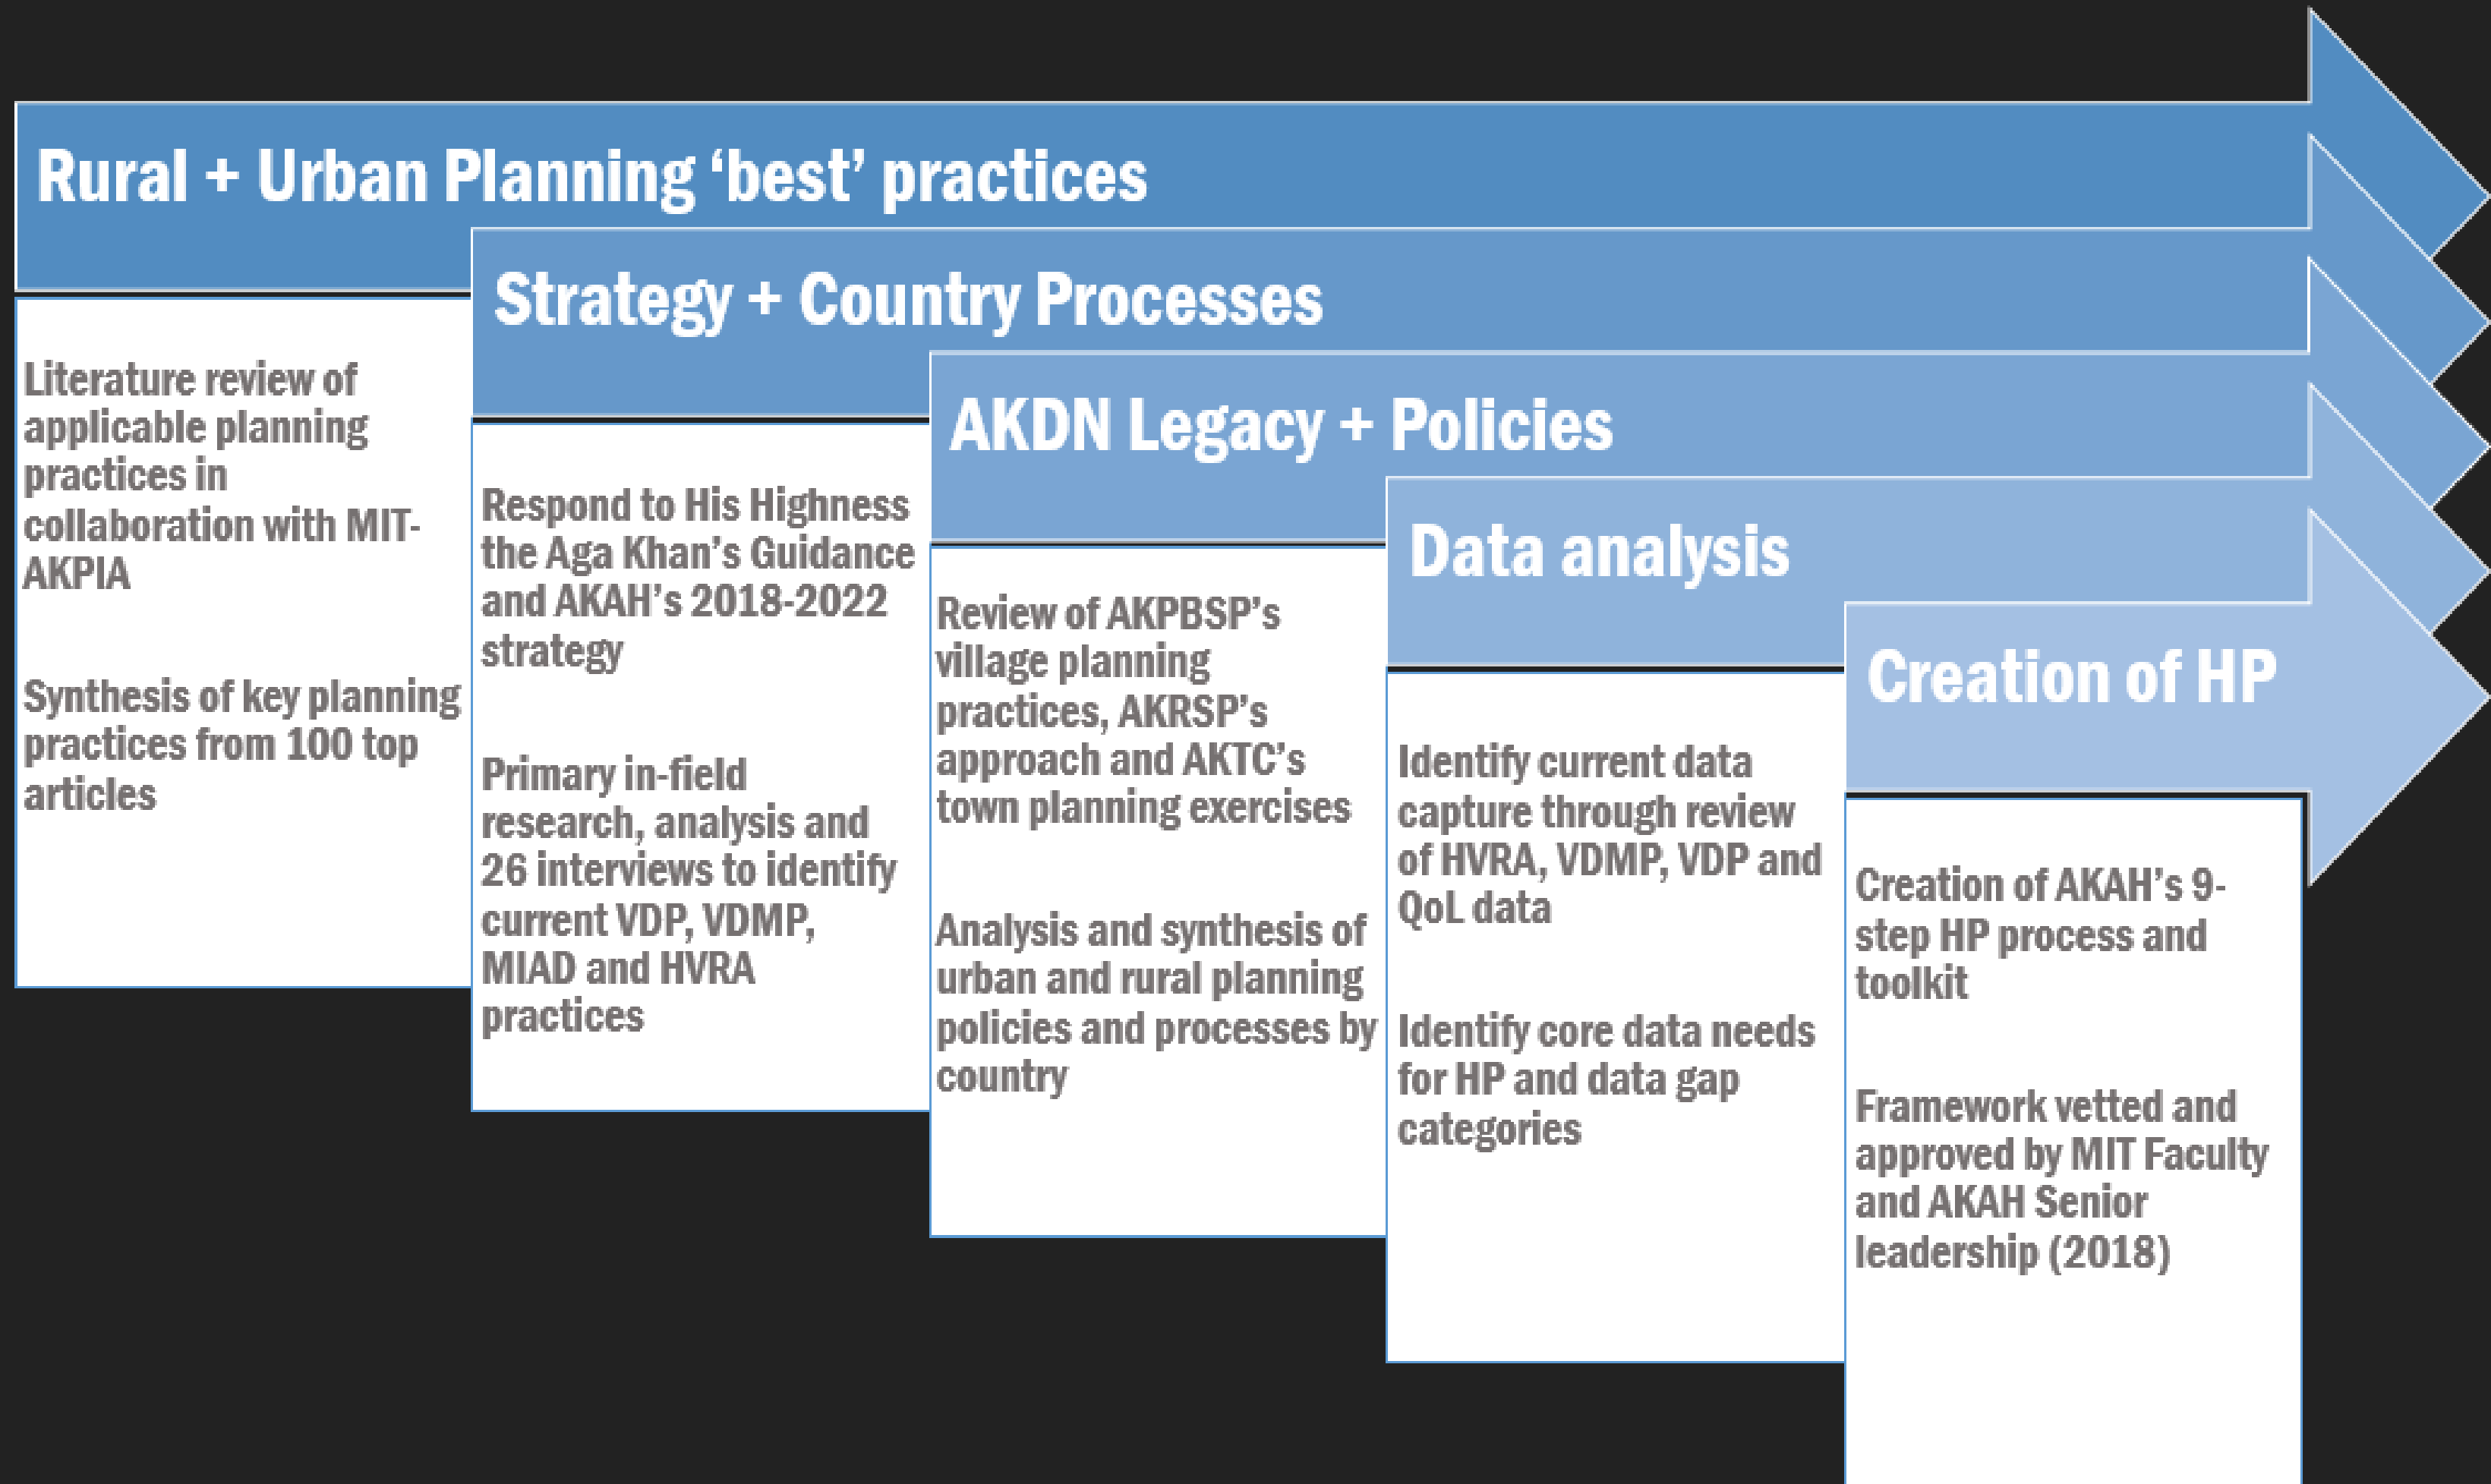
Rural + Urban Planning ‘best’ practices

Literature review of applicable planning practices in collaboration with MIT-AKPIA

Synthesis of key planning practices from 100 top articles

Strategy + Country Processes

Respond to His Highness the Aga Khan’s Guidance and AKAH’s 2018-2022 strategy

Primary in-field research, analysis and 26 interviews to identify current VDP, VDMP, MIAD and HVRA practices

AKDN Legacy + Policies

Review of AKPBSP’s village planning practices, AKRSP’s approach and AKTC’s town planning exercises

Analysis and synthesis of urban and rural planning policies and processes by country

Data analysis

Identify current data capture through review of HVRA, VDMP, VDP and QoL data

Identify core data needs for HP and data gap categories

Creation of HP

Creation of AKAH’s 9-step HP process and toolkit

Framework vetted and approved by MIT Faculty and AKAH Senior leadership (2018)